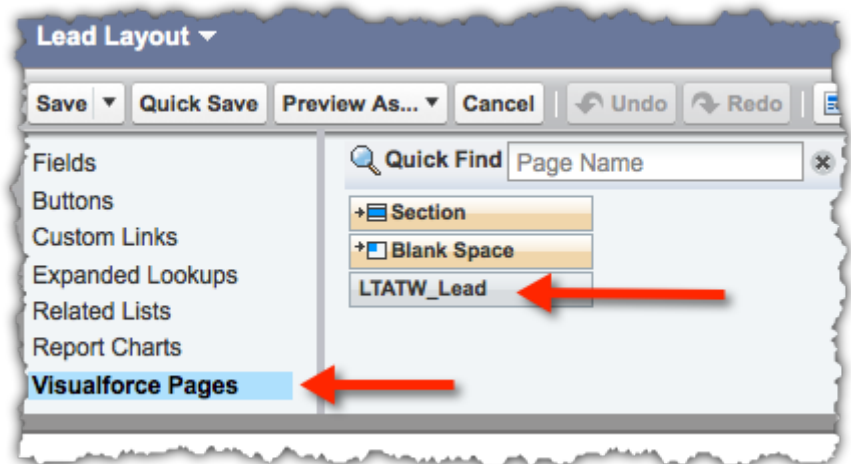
Lead Layout

Save | Quick Save | Preview As... | Cancel | Undo | Redo

Fields
Buttons
Custom Links
Expanded Lookups
Related Lists
Report Charts
Visualforce Pages

Quick Find Page Name

Section
Blank Space
LTATW_Lead